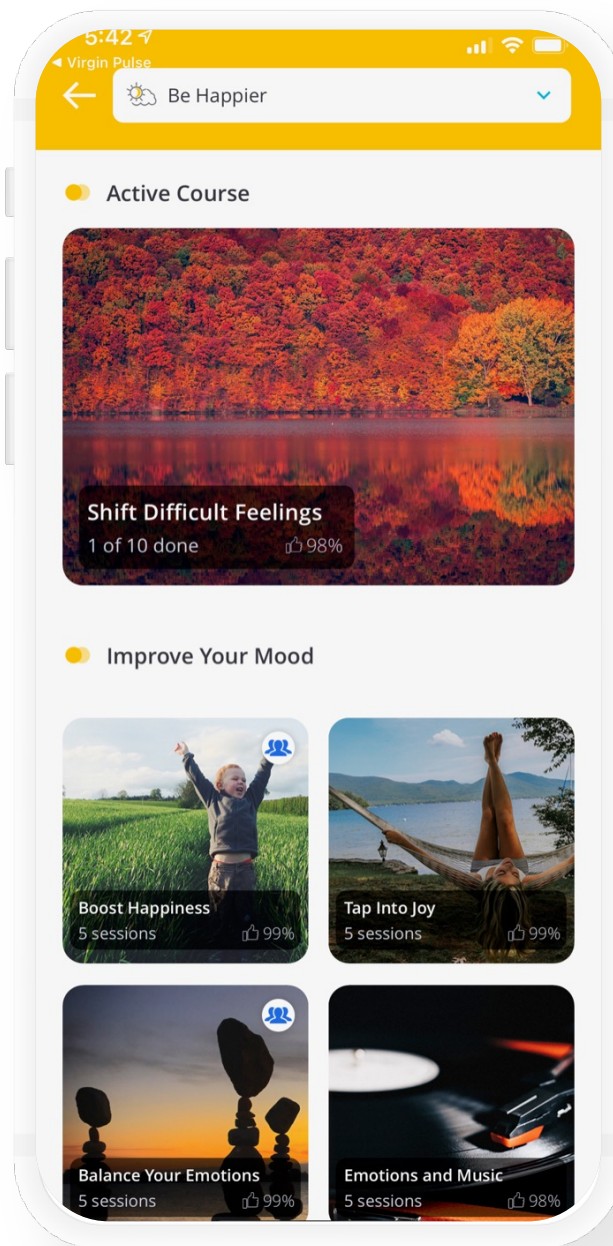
5:42
◂ Virgin Pulse

Be Happier

Active Course

Shift Difficult Feelings
1 of 10 done 98%

Improve Your Mood

Boost Happiness
5 sessions 99%

Tap Into Joy
5 sessions 99%

Balance Your Emotions
5 sessions 99%

Emotions and Music
5 sessions 98%